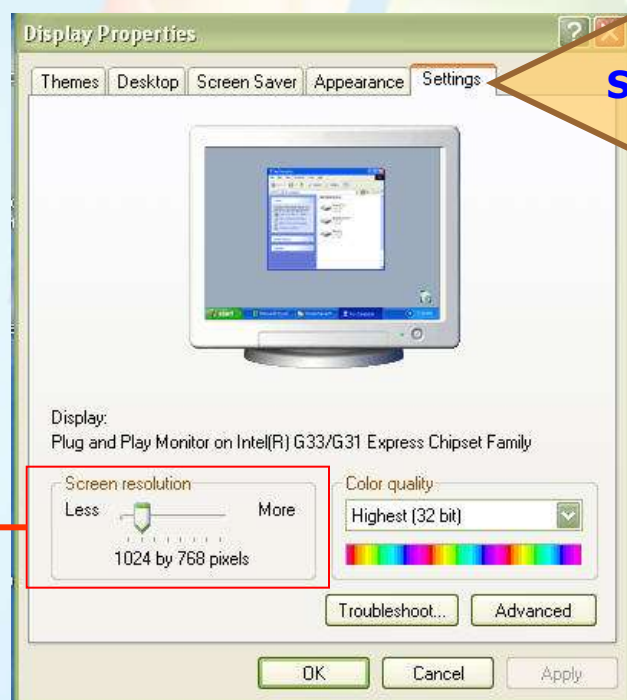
Display Properties

Themes | Desktop | Screen Saver | Appearance | Settings

S

Display:
Plug and Play Monitor on Intel(R) G33/G31 Express Chipset Family

Screen resolution
Less More
1024 by 768 pixels

Color quality
Highest (32 bit)

Troubleshoot... Advanced

OK Cancel Apply